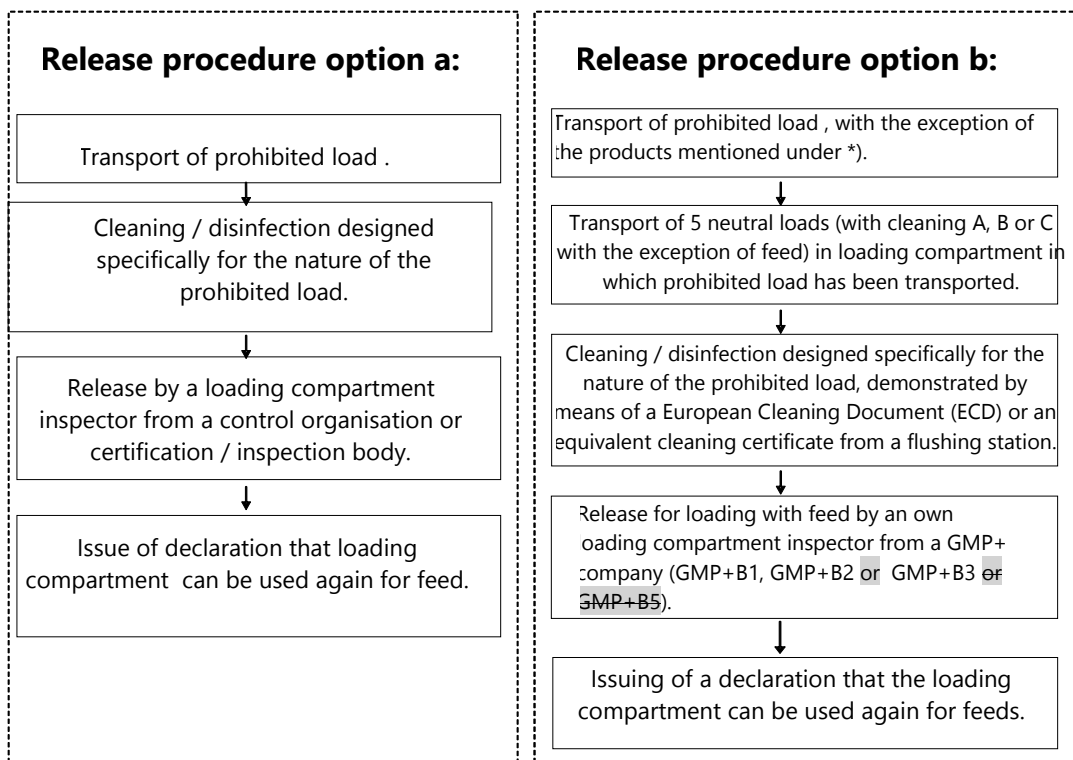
Release procedure option a:

Transport of prohibited load .

Cleaning / disinfection designed specifically for the nature of the prohibited load.

Release by a loading compartment inspector from a control organisation or certification / inspection body.

Issue of declaration that loading compartment can be used again for feed.

Release procedure option b:

Transport of prohibited load , with the exception of the products mentioned under *).

Transport of 5 neutral loads (with cleaning A, B or C with the exception of feed) in loading compartment in which prohibited load has been transported.

Cleaning / disinfection designed specifically for the nature of the prohibited load, demonstrated by means of a European Cleaning Document (ECD) or an equivalent cleaning certificate from a flushing station.

Release for loading with feed by an own loading compartment inspector from a GMP+ company (GMP+B1, GMP+B2 or GMP+B3 ~~or GMP+B5~~).

Issuing of a declaration that the loading compartment can be used again for feeds.